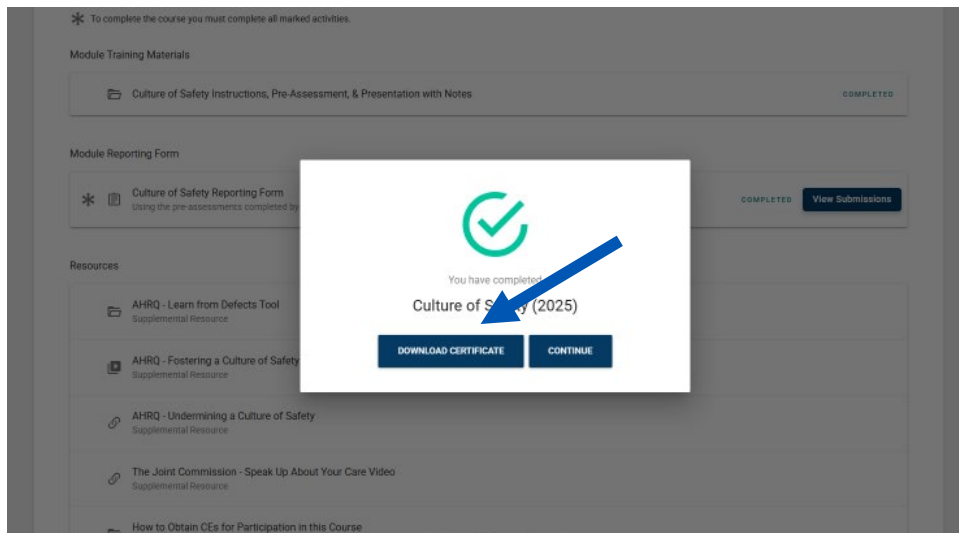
To complete the course you must complete all marked activities.

Module Training Materials

Culture of Safety Instructions, Pre-Assessment, & Presentation with Notes

COMPLETED

Module Reporting Form

Culture of Safety Reporting Form
Using the pre-assessments completed by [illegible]

COMPLETED

View Submissions

Resources

AHRQ - Learn from Defects Tool
Supplemental Resource

AHRQ - Fostering a Culture of Safety
Supplemental Resource

AHRQ - Undermining a Culture of Safety
Supplemental Resource

The Joint Commission - Speak Up About Your Care Video
Supplemental Resource

How to Obtain CEs for Participation in this Course

You have completed

Culture of S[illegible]y (2025)

DOWNLOAD CERTIFICATE

CONTINUE